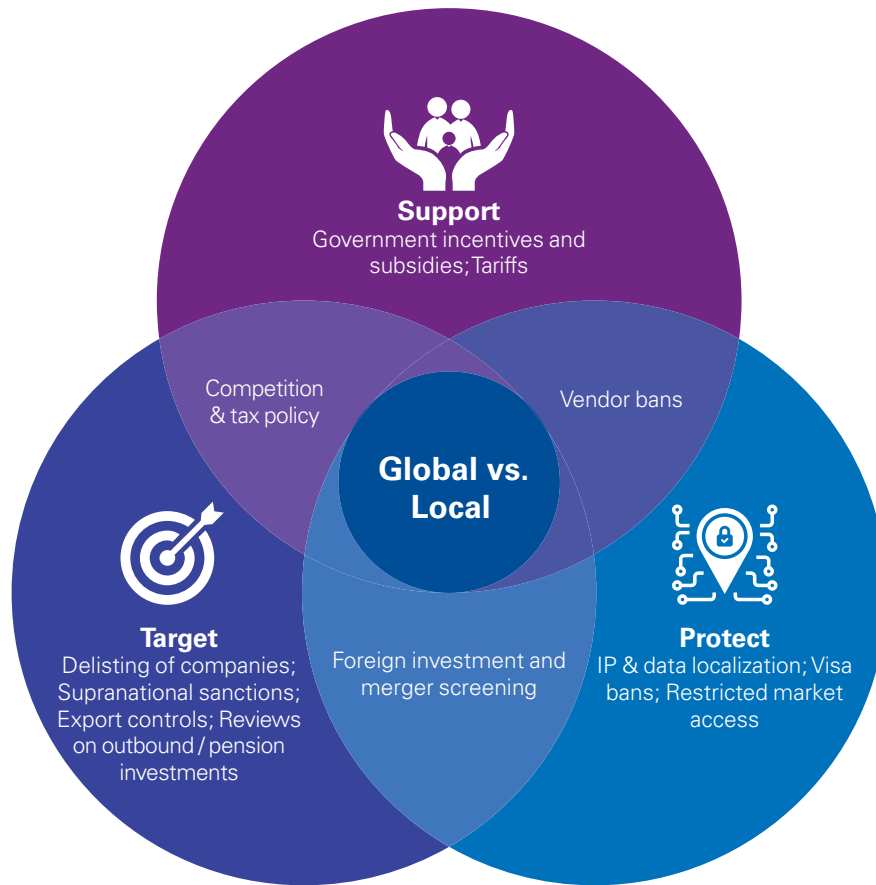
Support
Government incentives and subsidies; Tariffs

Competition & tax policy

Vendor bans

Global vs. Local

Target
Delisting of companies; Supranational sanctions; Export controls; Reviews on outbound / pension investments

Foreign investment and merger screening

Protect
IP & data localization; Visa bans; Restricted market access